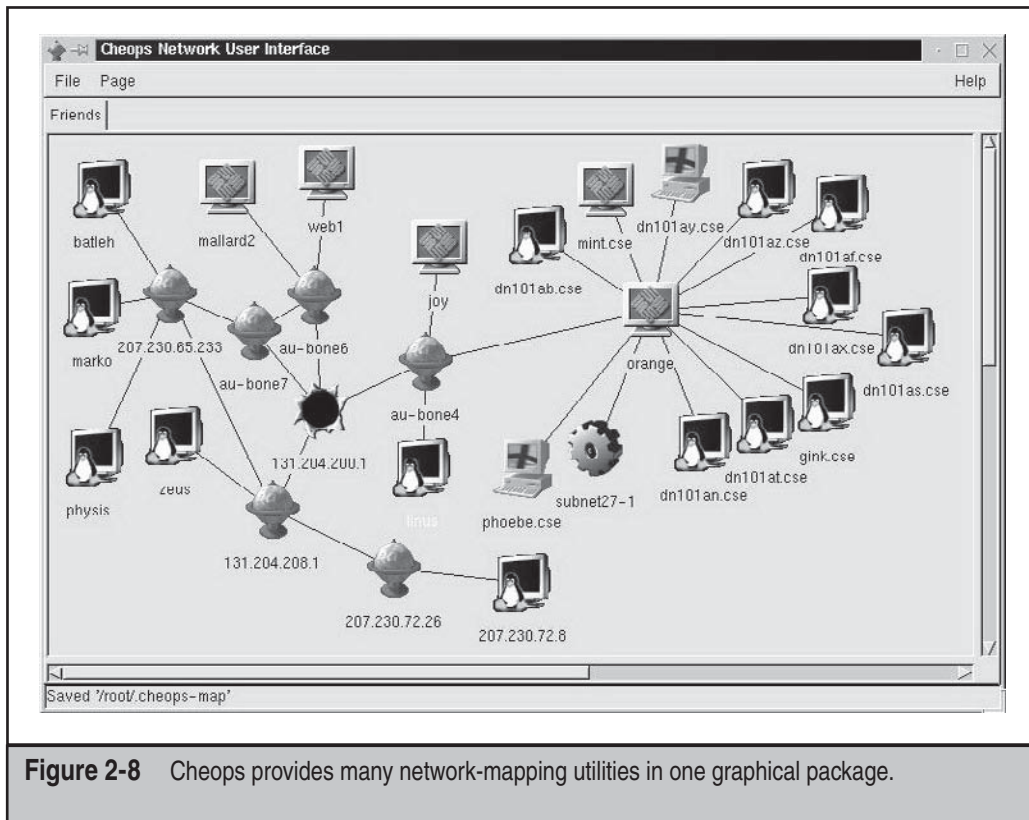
Cheops Network User Interface

File Page Help

Friends

batleh
mallard2
web1
joy
mint.cse
dn101ay.cse
dn101az.cse
dn101af.cse
dn101ab.cse
marko
207.230.65.233
au-bone6
au-bone7
au-bone4
orange
dn101ax.cse
dn101as.cse
131.204.200.1
physis
zeus
linus
phoebe.cse
subnet27-1
dn101an.cse
dn101at.cse
gink.cse
131.204.208.1
207.230.72.26
207.230.72.8

Saved '/root/.cheops-map'

**Figure 2-8** Cheops provides many network-mapping utilities in one graphical package.